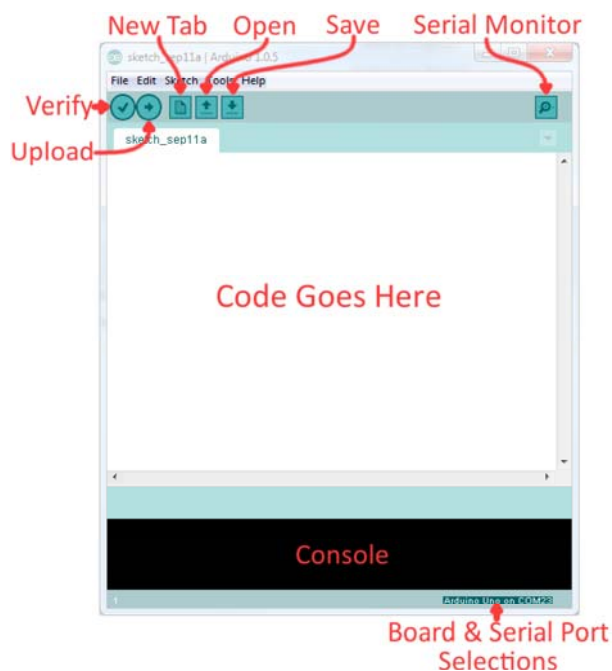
New Tab Open Save Serial Monitor

sketch_sep11a | Arduino 1.0.5

File Edit Sketch Tools Help

Verify

Upload

sketch_sep11a

Code Goes Here

Console

1

Arduino Uno on COM23

Board & Serial Port Selections